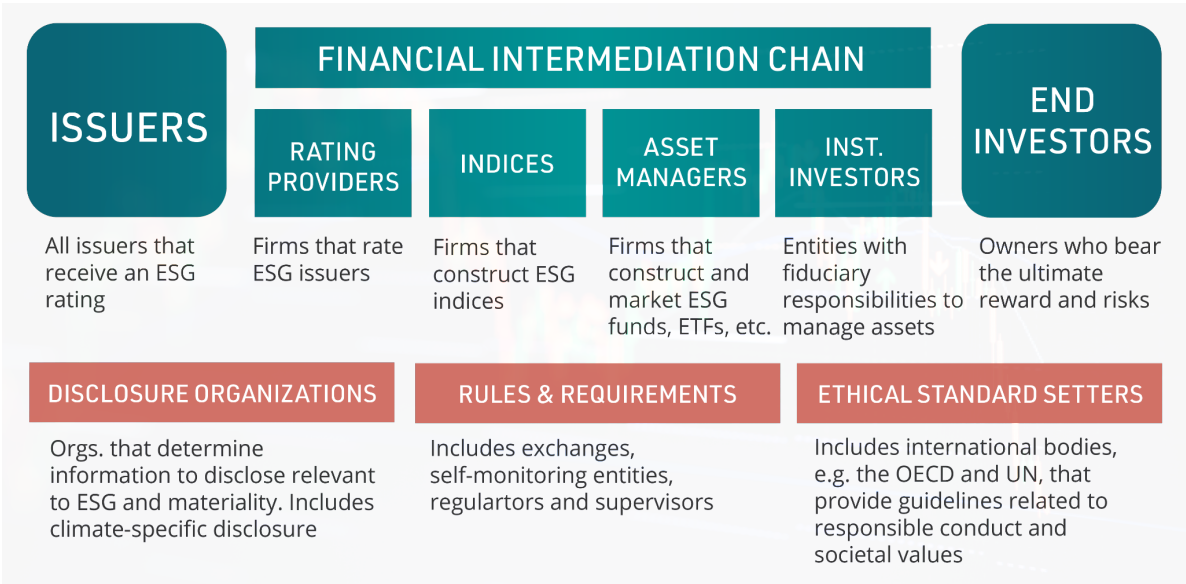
ISSUERS

All issuers that receive an ESG rating

FINANCIAL INTERMEDIATION CHAIN

RATING PROVIDERS

Firms that rate ESG issuers

INDICES

Firms that construct ESG indices

ASSET MANAGERS

Firms that construct and market ESG funds, ETFs, etc.

INST. INVESTORS

Entities with fiduciary responsibilities to manage assets

END INVESTORS

Owners who bear the ultimate reward and risks

DISCLOSURE ORGANIZATIONS

Orgs. that determine information to disclose relevant to ESG and materiality. Includes climate-specific disclosure

RULES & REQUIREMENTS

Includes exchanges, self-monitoring entities, regulartors and supervisors

ETHICAL STANDARD SETTERS

Includes international bodies, e.g. the OECD and UN, that provide guidelines related to responsible conduct and societal values